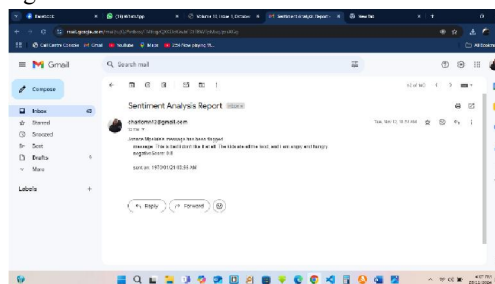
Facebook
WhatsApp
Sentiment Analysis Report
New Tab
mail.google.com/mail/u/0/#inbox
Gmail
Search mail
Compose
Inbox
Starred
Snoozed
Sent
Drafts
More
Labels
Sentiment Analysis Report Inbox
chadoma03@gmail.com
to me
Severe Negative message has been flagged
message: This is bad I don't like it at all. The kids ate all the food and I am angry and hungry
negative Score: 0.8
sent on: 1970-01-01 00:55 AM
Reply
Forward
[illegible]